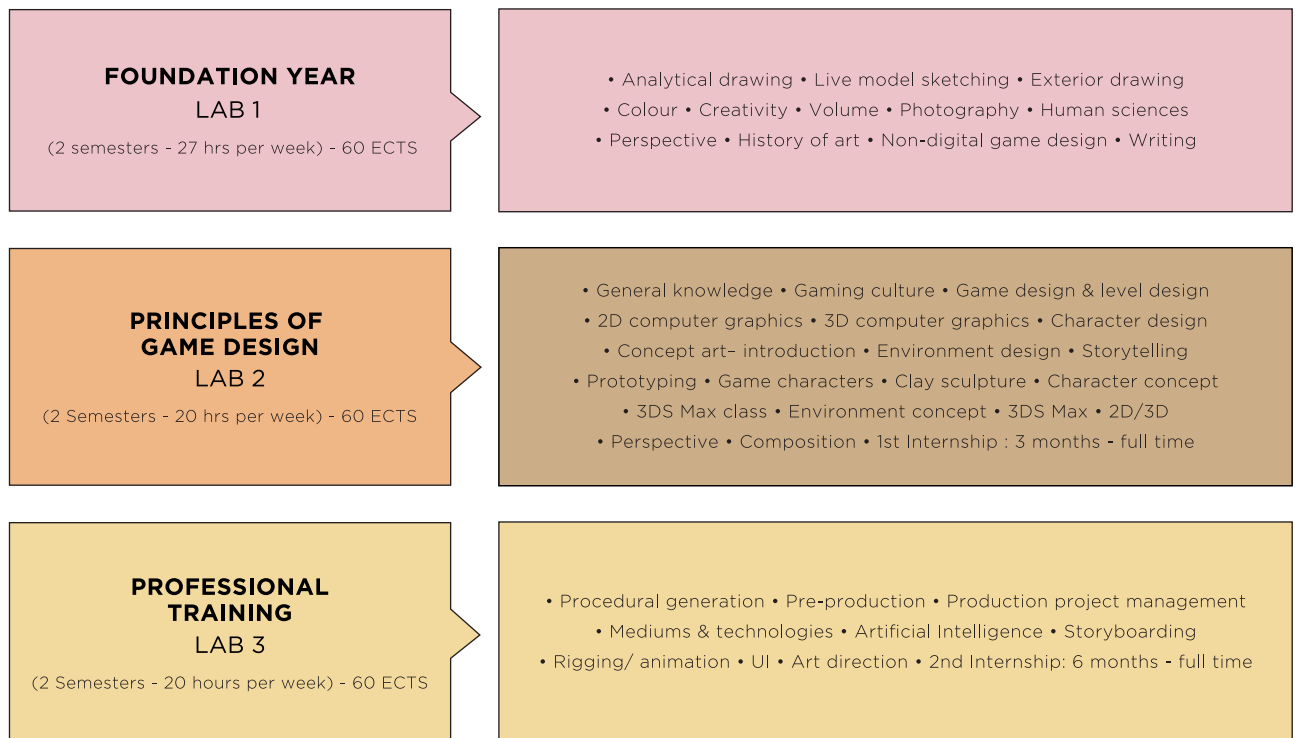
FOUNDATION YEAR
LAB 1
(2 semesters - 27 hrs per week) - 60 ECTS

• Analytical drawing • Live model sketching • Exterior drawing • Colour • Creativity • Volume • Photography • Human sciences • Perspective • History of art • Non-digital game design • Writing

PRINCIPLES OF GAME DESIGN
LAB 2
(2 Semesters - 20 hrs per week) - 60 ECTS

• General knowledge • Gaming culture • Game design & level design • 2D computer graphics • 3D computer graphics • Character design • Concept art– introduction • Environment design • Storytelling • Prototyping • Game characters • Clay sculpture • Character concept • 3DS Max class • Environment concept • 3DS Max • 2D/3D • Perspective • Composition • 1st Internship : 3 months - full time

PROFESSIONAL TRAINING
LAB 3
(2 Semesters - 20 hours per week) - 60 ECTS

• Procedural generation • Pre-production • Production project management • Mediums & technologies • Artificial Intelligence • Storyboarding • Rigging/ animation • UI • Art direction • 2nd Internship: 6 months - full time